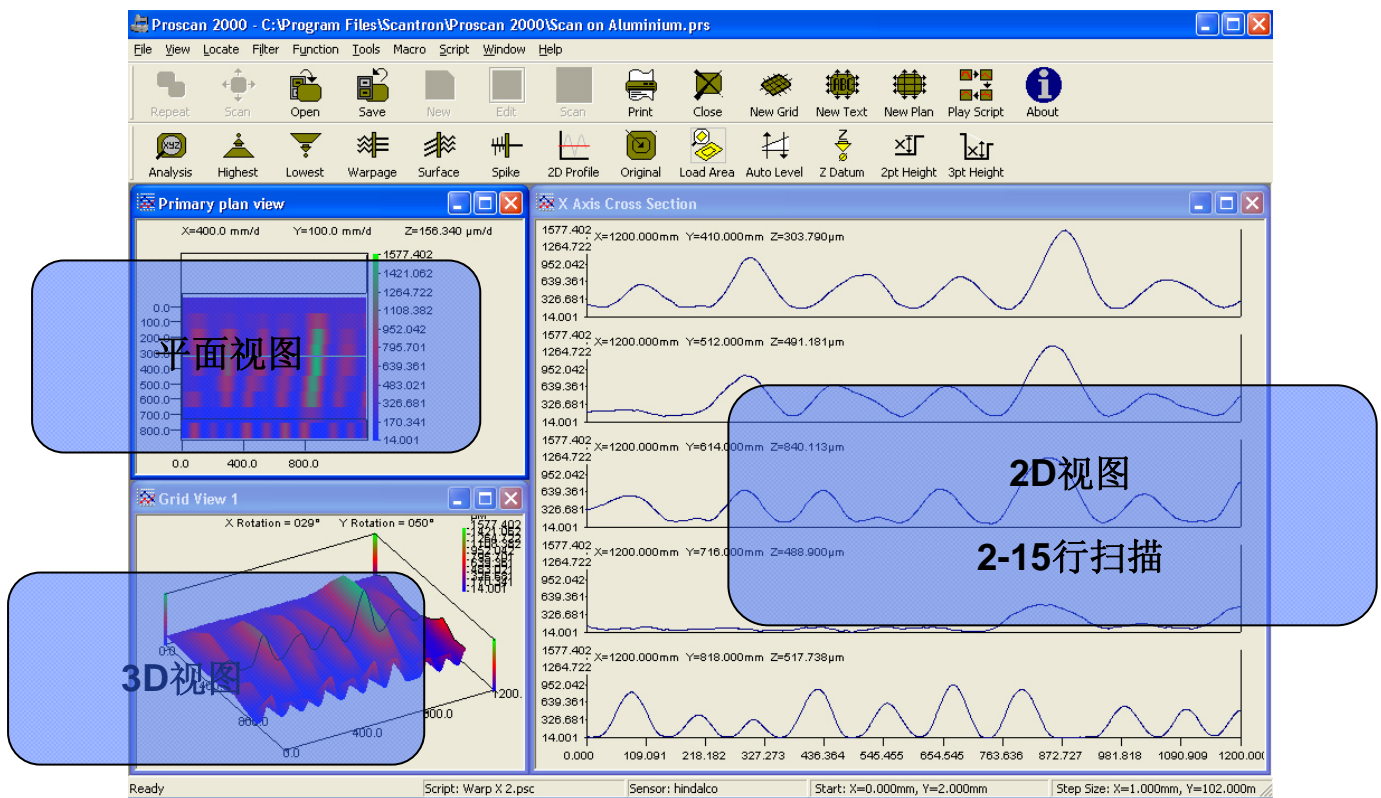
Proscan 2000 - C:\Program Files\Scantron\Proscan 2000\Scan on Aluminium.prs

File View Locate Filter Function Tools Macro Script Window Help

Repeat Scan Open Save New Edit Scan Print Close New Grid New Text New Plan Play Script About

Analysis Highest Lowest Warpage Surface Spike 2D Profile Original Load Area Auto Level Z Datum 2pt Height 3pt Height

Primary plan view

X=400.0 mm/d Y=100.0 mm/d Z=156.340 μm/d

1577.402
1421.062
1264.722
1108.382
952.042
795.701
639.361
483.021
326.681
170.341
14.001

0.0
100.0
200.0
300.0
400.0
500.0
600.0
700.0
800.0

0.0 400.0 800.0

平面视图

Grid View 1

X Rotation = 029° Y Rotation = 050°

μm
1577.402
1421.062
1264.722
1108.382
952.042
795.701
639.361
483.021
326.681
170.341
14.001

0.0
800.0
400.0
0.0
1200.
800.0

3D视图

X Axis Cross Section

1577.402 1264.722 952.042 639.361 326.681 14.001
X=1200.000mm Y=410.000mm Z=303.790μm

1577.402 1264.722 952.042 639.361 326.681 14.001
X=1200.000mm Y=512.000mm Z=491.181μm

1577.402 1264.722 952.042 639.361 326.681 14.001
X=1200.000mm Y=614.000mm Z=840.113μm

1577.402 1264.722 952.042 639.361 326.681 14.001
X=1200.000mm Y=716.000mm Z=488.900μm

1577.402 1264.722 952.042 639.361 326.681 14.001
X=1200.000mm Y=818.000mm Z=517.738μm

0.000 109.091 218.182 327.273 436.364 545.455 654.545 763.636 872.727 981.818 1090.909 1200.00

2D视图

2-15行扫描

Ready | Script: Warp X 2.psc | Sensor: hindalco | Start: X=0.000mm, Y=2.000mm | Step Size: X=1.000mm, Y=102.000m